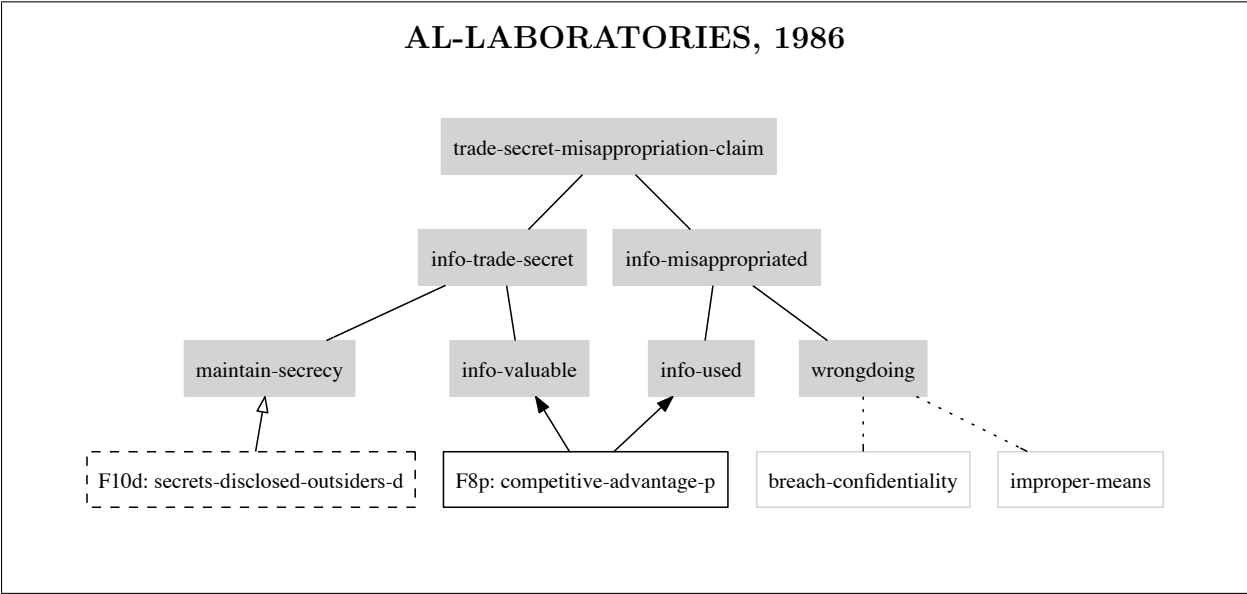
AL-LABORATORIES, 1986

trade-secret-misappropriation-claim

info-trade-secret

info-misappropriated

maintain-secrecy

info-valuable

info-used

wrongdoing

F10d: secrets-disclosed-outsiders-d

F8p: competitive-advantage-p

breach-confidentiality

improper-means